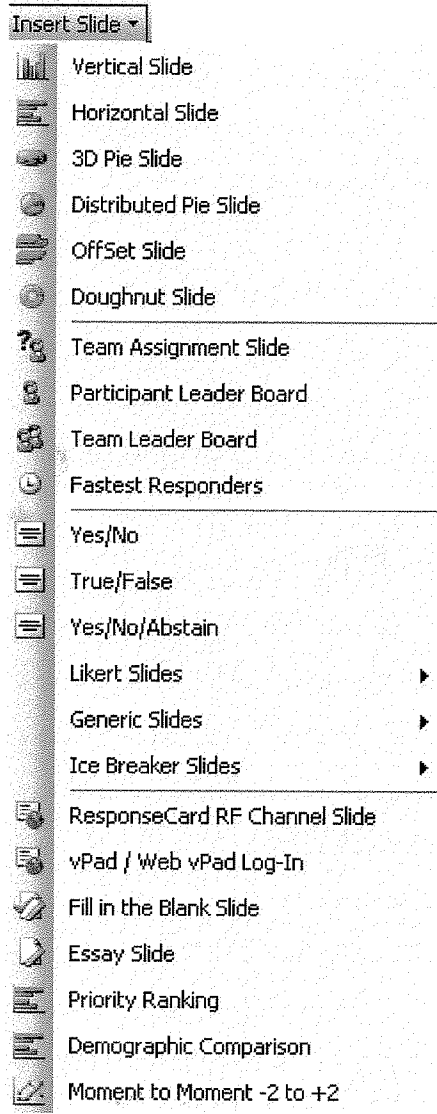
Insert Slide ▾

Vertical Slide
Horizontal Slide
3D Pie Slide
Distributed Pie Slide
OffSet Slide
Doughnut Slide

Team Assignment Slide
Participant Leader Board
Team Leader Board
Fastest Responders

Yes/No
True/False
Yes/No/Abstain
Likert Slides
Generic Slides
Ice Breaker Slides

ResponseCard RF Channel Slide
vPad / Web vPad Log-In
Fill in the Blank Slide
Essay Slide
Priority Ranking
Demographic Comparison
Moment to Moment -2 to +2